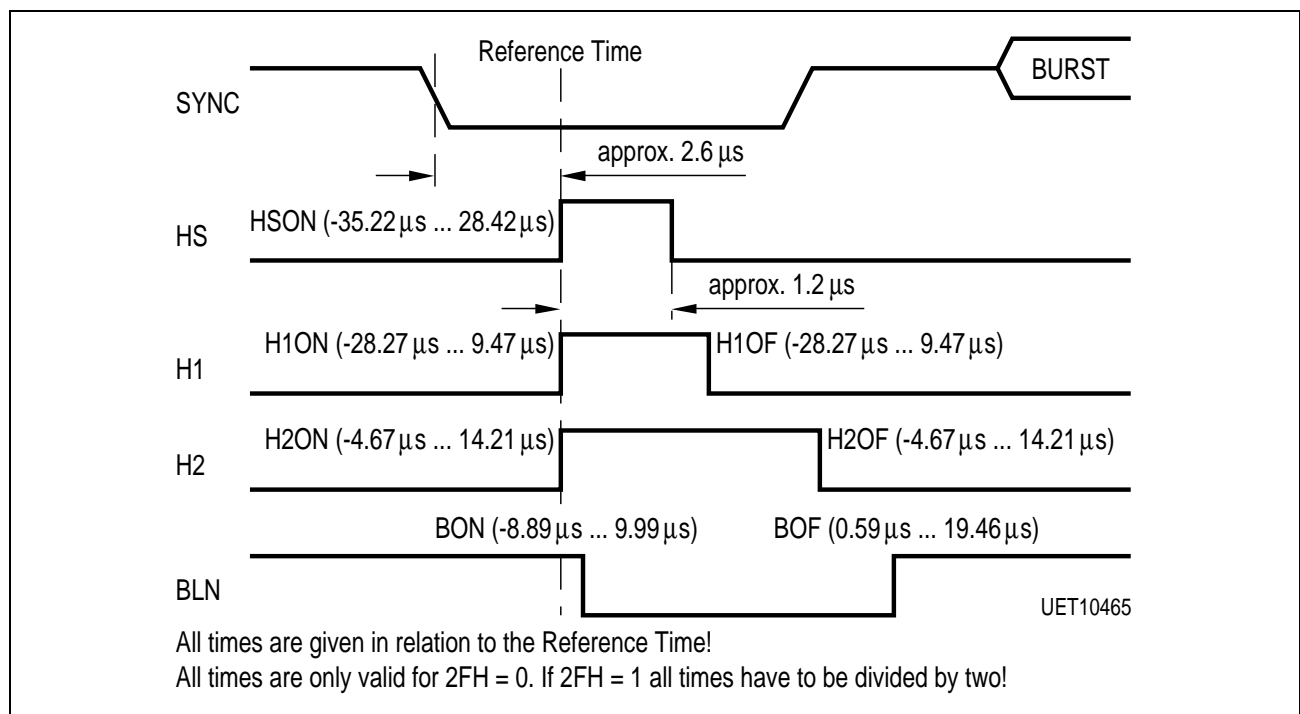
Reference Time

BURST

SYNC

approx. 2.6 µs

HSON (-35.22 µs ... 28.42 µs)

HS

approx. 1.2 µs

H1ON (-28.27 µs ... 9.47 µs)

H1OF (-28.27 µs ... 9.47 µs)

H1

H2ON (-4.67 µs ... 14.21 µs)

H2OF (-4.67 µs ... 14.21 µs)

H2

BON (-8.89 µs ... 9.99 µs)

BOF (0.59 µs ... 19.46 µs)

BLN

UET10465

All times are given in relation to the Reference Time!
All times are only valid for 2FH = 0. If 2FH = 1 all times have to be divided by two!